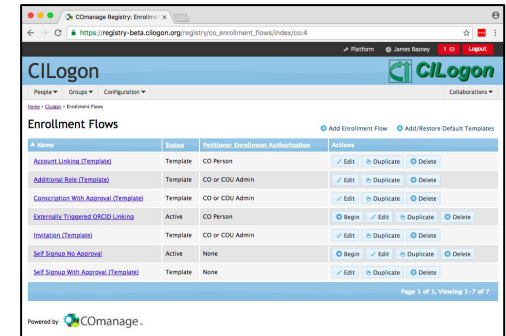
COmanage Registry: Enrollme ×

https://registry-beta.cilogon.org/registry/co_enrollment_flows/index/co:4

Platform James Basney 1 Logout

CILogon

CILogon

People ▾ Groups ▾ Configuration ▾

Collaborations ▾

Home › CILogon › Enrollment Flows

Enrollment Flows

Add Enrollment Flow Add/Restore Default Templates

| ▲ Name | Status | Petitioner Enrollment Authorization | Actions |
|---|---|---|---|
| Account Linking (Template) | Template | CO Person | Edit Duplicate Delete |
| Additional Role (Template) | Template | CO or COU Admin | Edit Duplicate Delete |
| Conscription With Approval (Template) | Template | CO or COU Admin | Edit Duplicate Delete |
| Externally Triggered ORCID Linking | Active | CO Person | Begin Edit Duplicate Delete |
| Invitation (Template) | Template | CO or COU Admin | Edit Duplicate Delete |
| Self Signup No Approval | Active | None | Begin Edit Duplicate Delete |
| Self Signup With Approval (Template) | Template | None | Edit Duplicate Delete |

Page 1 of 1, Viewing 1-7 of 7

Powered by COmanage